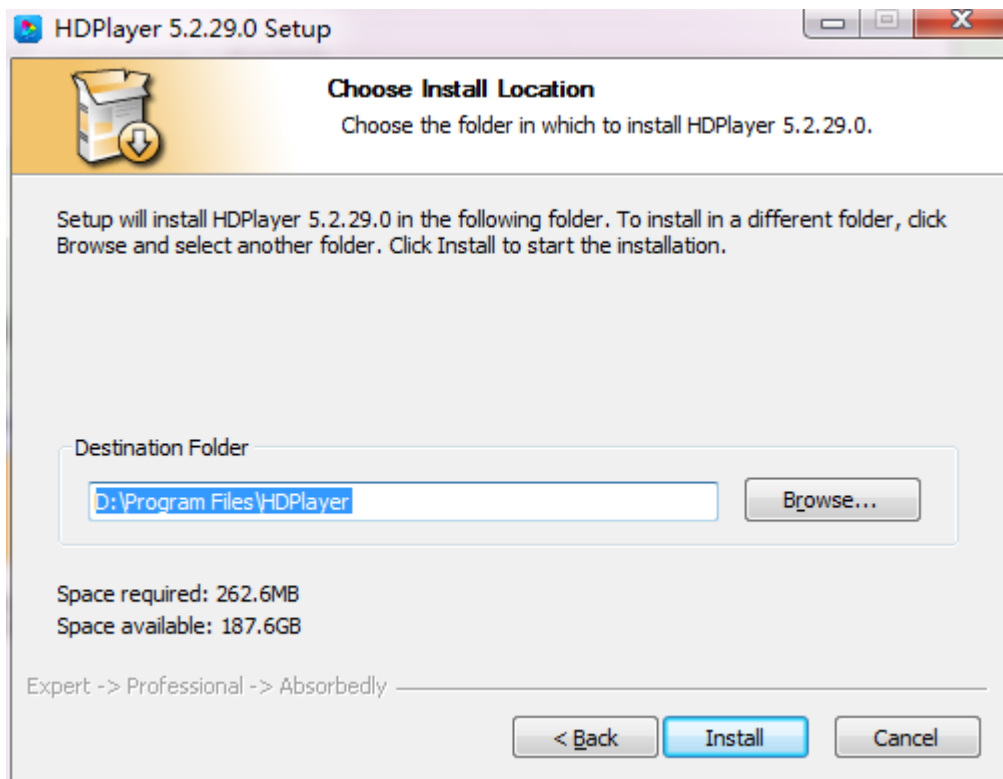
HDPlayer 5.2.29.0 Setup

Choose Install Location

Choose the folder in which to install HDPlayer 5.2.29.0.

Setup will install HDPlayer 5.2.29.0 in the following folder. To install in a different folder, click Browse and select another folder. Click Install to start the installation.

Destination Folder

D:\Program Files\HDPlayer

Browse...

Space required: 262.6MB
Space available: 187.6GB

Expert -> Professional -> Absorbedly

< Back

Install

Cancel